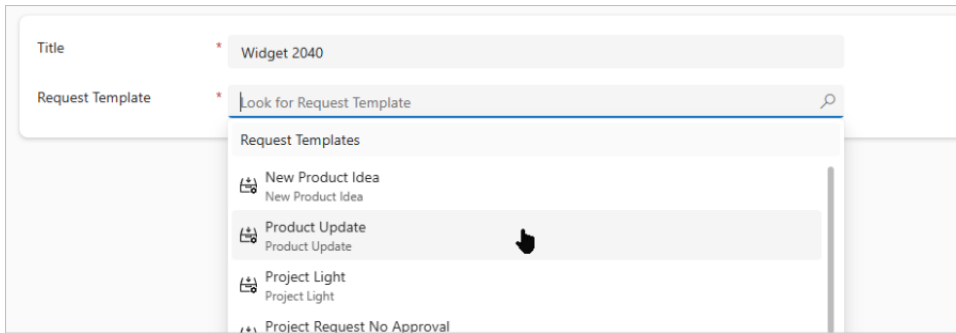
Title *
Widget 2040

Request Template *
Look for Request Template

Request Templates

New Product Idea
New Product Idea

Product Update
Product Update

Project Light
Project Light

Project Request No Approval